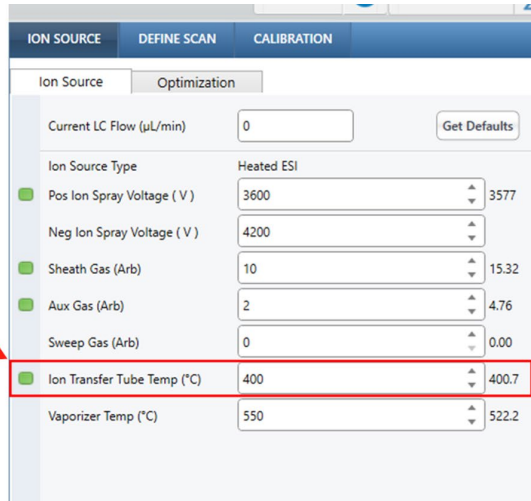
ION SOURCE DEFINE SCAN CALIBRATION

Ion Source Optimization

Current LC Flow (µL/min) 0 Get Defaults

Ion Source Type Heated ESI

Pos Ion Spray Voltage ( V ) 3600 3577

Neg Ion Spray Voltage ( V ) 4200

Sheath Gas (Arb) 10 15.32

Aux Gas (Arb) 2 4.76

Sweep Gas (Arb) 0 0.00

Ion Transfer Tube Temp (°C) 400 400.7

Vaporizer Temp (°C) 550 522.2